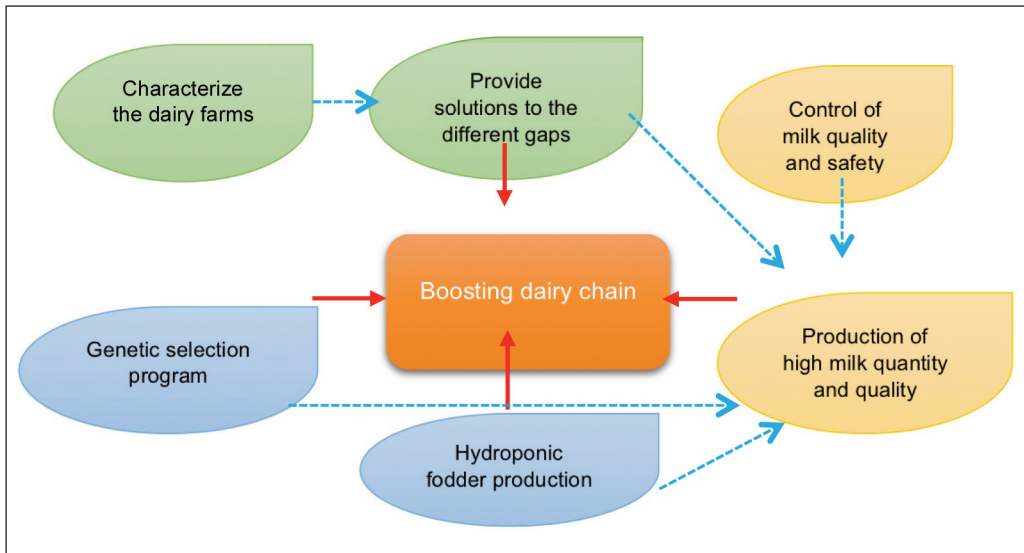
Characterize the dairy farms

Provide solutions to the different gaps

Control of milk quality and safety

Boosting dairy chain

Genetic selection program

Production of high milk quantity and quality

Hydroponic fodder production